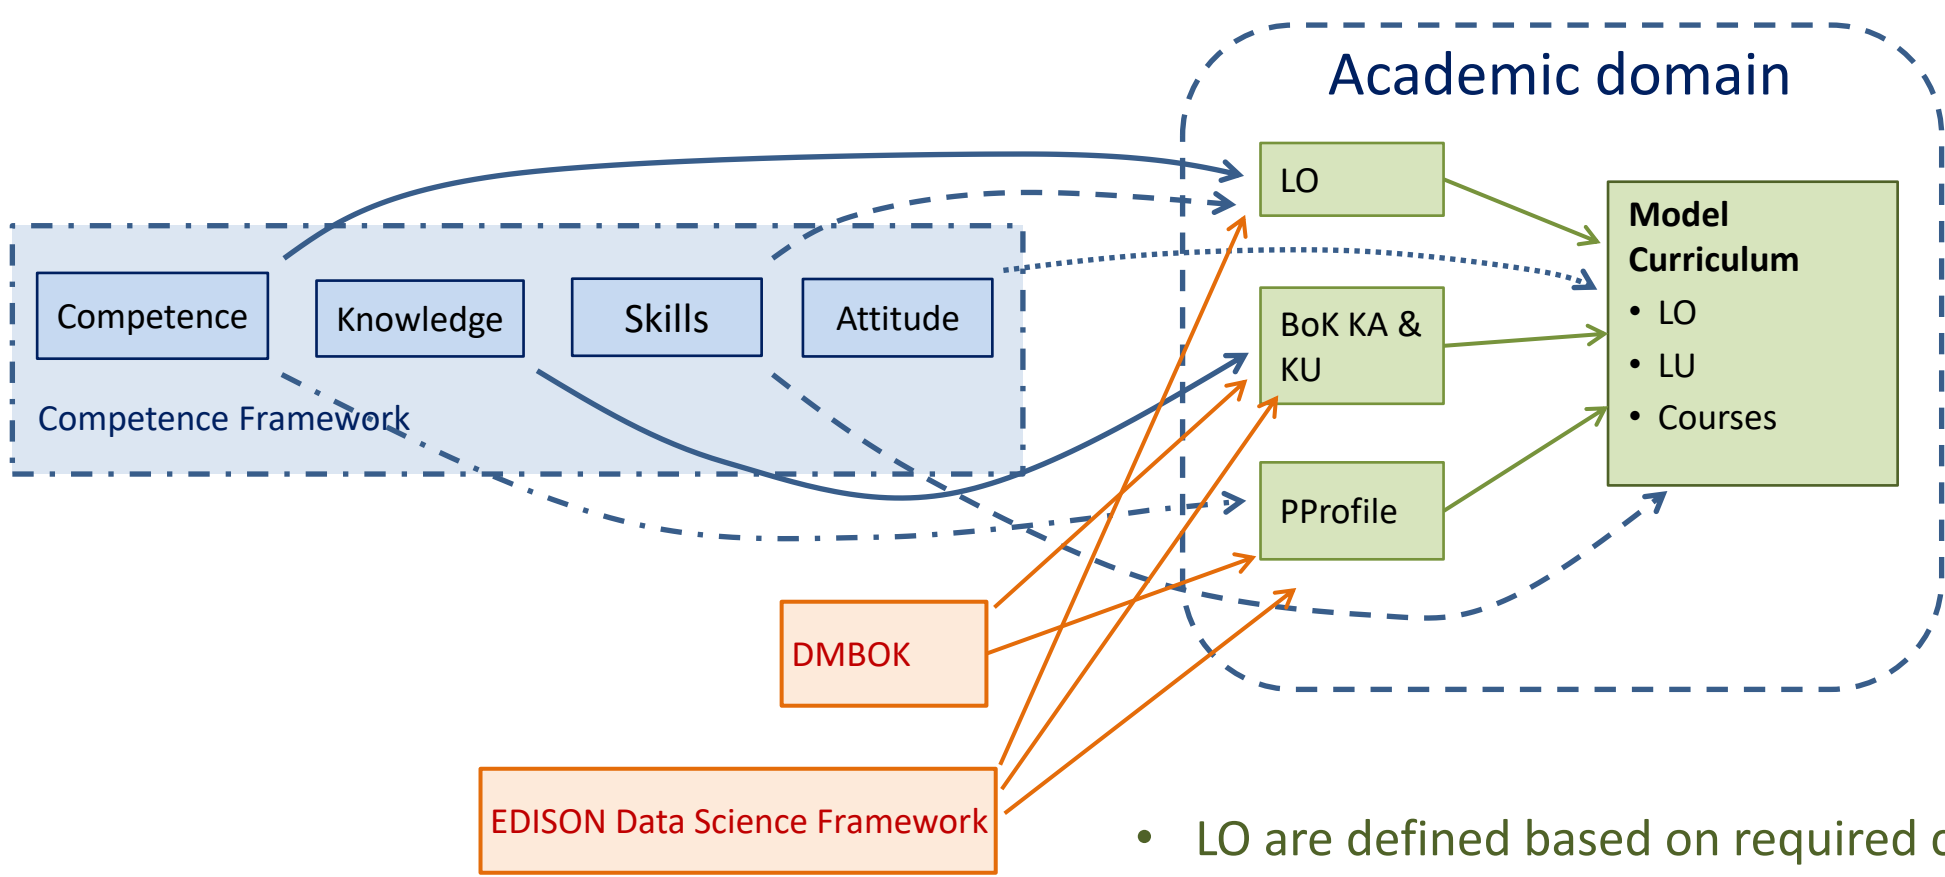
Academic domain

Competence

Knowledge

Skills

Attitude

Competence Framework

LO

BoK KA & KU

PProfile

Model Curriculum
• LO
• LU
• Courses

DMBOK

EDISON Data Science Framework

• LO are defined based on required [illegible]